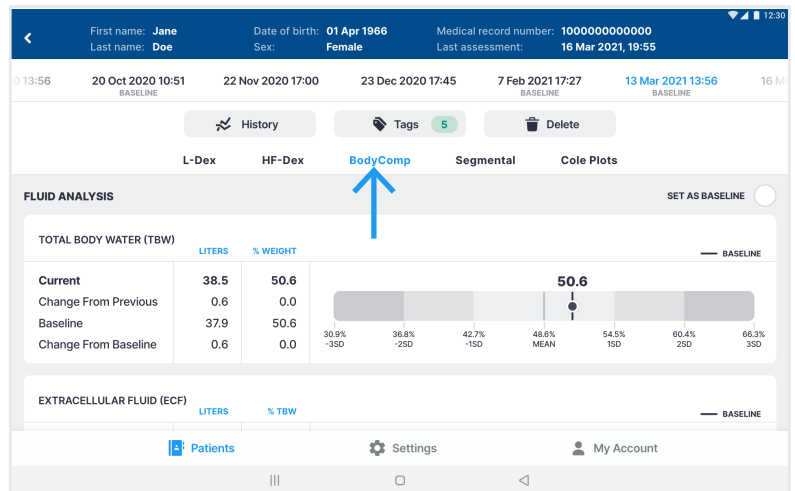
12:30

First name: Jane
Last name: Doe
Date of birth: 01 Apr 1966
Sex: Female
Medical record number: 1000000000000
Last assessment: 16 Mar 2021, 19:55

0 13:56
20 Oct 2020 10:51
BASELINE
22 Nov 2020 17:00
23 Dec 2020 17:45
7 Feb 2021 17:27
BASELINE
13 Mar 2021 13:56
BASELINE
16 M

History
Tags 5
Delete

L-Dex HF-Dex BodyComp Segmental Cole Plots

FLUID ANALYSIS
SET AS BASELINE

TOTAL BODY WATER (TBW)
BASELINE

| | LITERS | % WEIGHT |
|---|---|---|
| Current | 38.5 | 50.6 |
| Change From Previous | 0.6 | 0.0 |
| Baseline | 37.9 | 50.6 |
| Change From Baseline | 0.6 | 0.0 |

50.6

30.9% -3SD
36.8% -2SD
42.7% -1SD
48.6% MEAN
54.5% 1SD
60.4% 2SD
66.3% 3SD

EXTRACELLULAR FLUID (ECF)
LITERS
% TBW
BASELINE

Patients
Settings
My Account